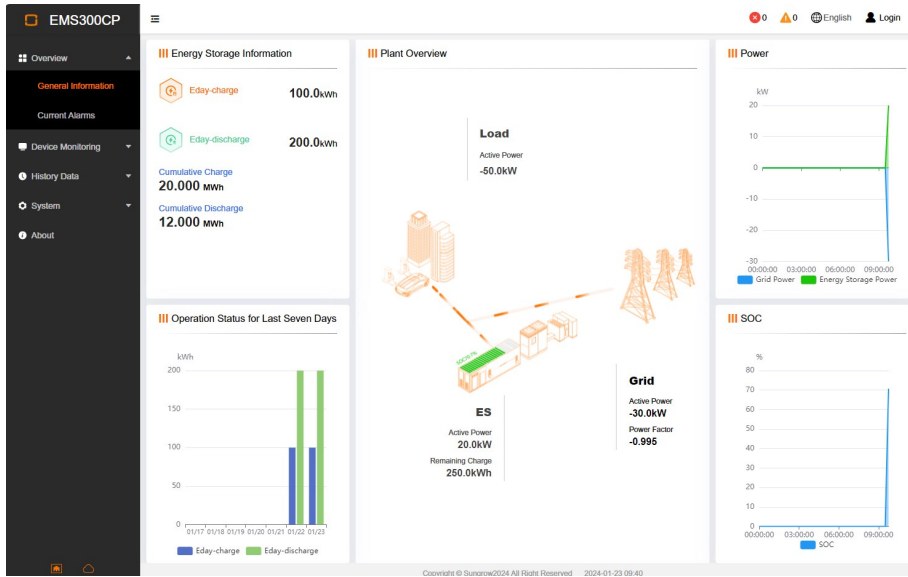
EMS300CP

Overview
General Information
Current Alarms
Device Monitoring
History Data
System
About

0 0 English Login

Energy Storage Information

Eday-charge 100.0kWh

Eday-discharge 200.0kWh

Cumulative Charge
20.000 MWh

Cumulative Discharge
12.000 MWh

Plant Overview

Load
Active Power
-50.0kW

Grid
Active Power
-30.0kW
Power Factor
-0.995

ES
Active Power
20.0kW
Remaining Charge
250.0kWh

Power

kW
20
10
0
-10
-20
-30
00:00:00 03:00:00 06:00:00 09:00:00
Grid Power Energy Storage Power

Operation Status for Last Seven Days

kWh
200
150
100
50
0
01/17 01/18 01/19 01/20 01/21 01/22 01/23
Eday-charge Eday-discharge

SOC

%
80
70
60
50
40
30
20
10
0
00:00:00 03:00:00 06:00:00 09:00:00
SOC

Copyright © Sungrow2024 All Right Reserved 2024-01-23 09:40